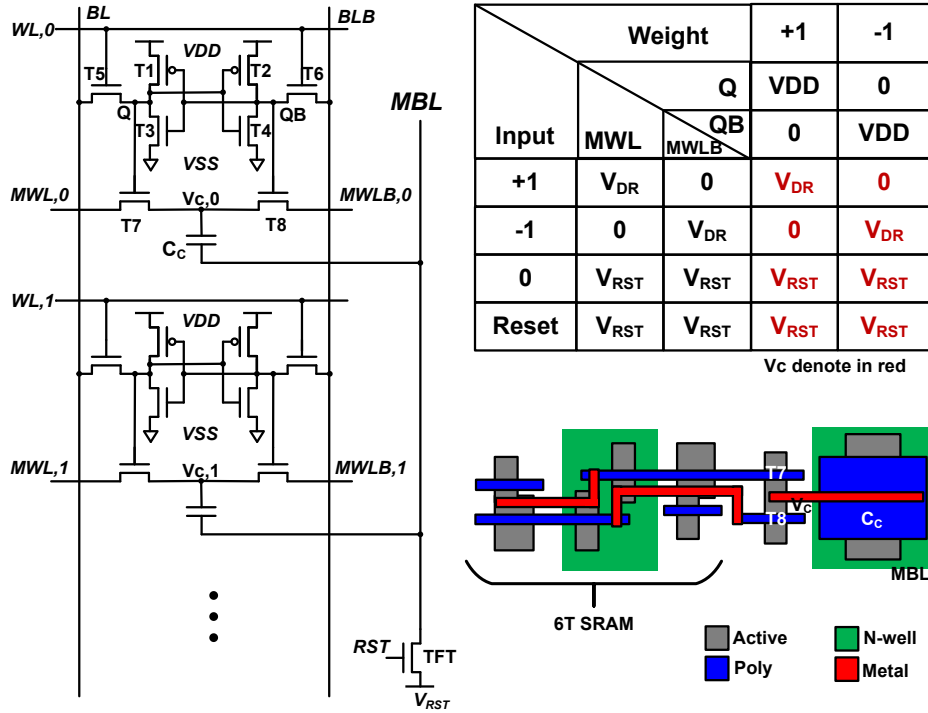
WL,0
BL
BLB
VDD
T1
T2
T5
T6
Q
QB
T3
T4
VSS
MBL
MWL,0
Vc,0
MWLB,0
T7
T8
$C_C$
WL,1
VDD
VSS
MWL,1
Vc,1
MWLB,1
RST
TFT
$V_{RST}$

| | Weight | | +1 | -1 |
|---|---|---|---|---|
| | | Q | VDD | 0 |
| Input | MWL | QB / MWLB | 0 | VDD |
| +1 | $V_{DR}$ | 0 | $V_{DR}$ | 0 |
| -1 | 0 | $V_{DR}$ | 0 | $V_{DR}$ |
| 0 | $V_{RST}$ | $V_{RST}$ | $V_{RST}$ | $V_{RST}$ |
| Reset | $V_{RST}$ | $V_{RST}$ | $V_{RST}$ | $V_{RST}$ |

Vc denote in red

T7
T8
$V_C$
$C_C$
MBL
6T SRAM
Active
Poly
N-well
Metal